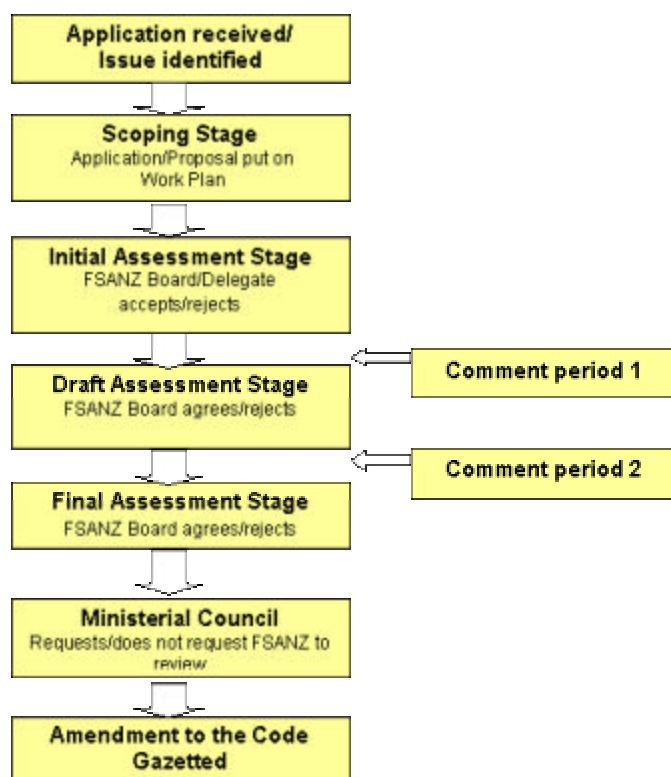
Application received/ Issue identified

Scoping Stage
Application/Proposal put on Work Plan

Initial Assessment Stage
FSANZ Board/Delegate accepts/rejects

Comment period 1

Draft Assessment Stage
FSANZ Board agrees/rejects

Comment period 2

Final Assessment Stage
FSANZ Board agrees/rejects

Ministerial Council
Requests/does not request FSANZ to review

Amendment to the Code Gazetted